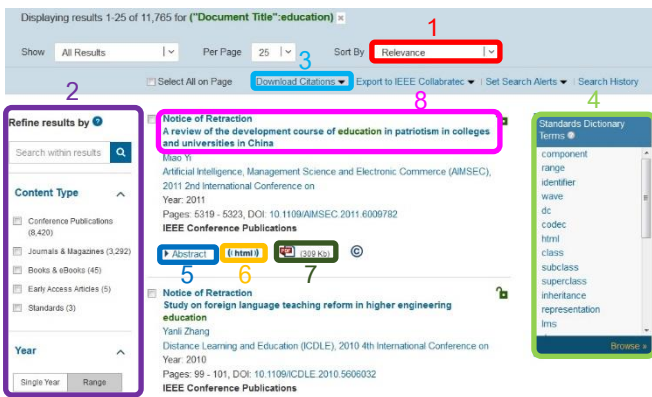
Displaying results 1-25 of 11,765 for ("Document Title":education)

Show All Results

Per Page 25

Sort By Relevance

1

3

Select All on Page

Download Citations

Export to IEEE Collabratec

Set Search Alerts

Search History

2

Refine results by

Search within results

Content Type

Conference Publications (8,420)

Journals & Magazines (3,292)

Books & eBooks (45)

Early Access Articles (5)

Standards (3)

Year

Single Year

Range

8

Notice of Retraction
A review of the development course of education in patriotism in colleges and universities in China
Miao Yi
Artificial Intelligence, Management Science and Electronic Commerce (AIMSEC), 2011 2nd International Conference on
Year: 2011
Pages: 5319 - 5323, DOI: 10.1109/AIMSEC.2011.6009782
IEEE Conference Publications

Abstract

( html )

(309 Kb)

©

5

6

7

Notice of Retraction
Study on foreign language teaching reform in higher engineering education
Yanli Zhang
Distance Learning and Education (ICDLE), 2010 4th International Conference on
Year: 2010
Pages: 99 - 101, DOI: 10.1109/ICDLE.2010.5606032
IEEE Conference Publications

4

Standards Dictionary Terms

component
range
identifier
wave
dc
codec
html
class
subclass
superclass
inheritance
representation
lms

Browse »